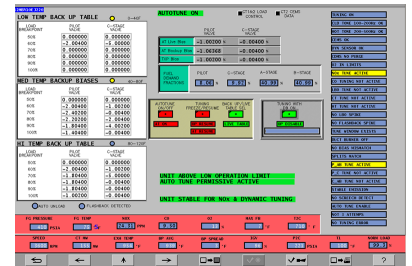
LOW TEMP BACK UP TABLE

| LOAD BREAKPOINT | PILOT VALUE | C-STAGE VALUE |
|---|---|---|
| 30% | 0.000000 | 0.000000 |
| 40% | -2.00400 | 0.000000 |
| 60% | -2.00400 | 0.000000 |
| 80% | -2.00400 | 0.000000 |
| 100% | 0.000000 | 0.000000 |

MED TEMP BACKUP BIASES

| LOAD BREAKPOINT | PILOT VALUE | C-STAGE VALUE |
|---|---|---|
| 30% | 0.000000 | 0.000000 |
| 40% | -2.00400 | 0.000000 |
| 60% | -2.00200 | 0.000000 |
| 80% | -2.00400 | 0.000000 |
| 100% | 0.000000 | 0.000000 |

HI TEMP BACK UP TABLE

| LOAD BREAKPOINT | PILOT VALUE | C-STAGE VALUE |
|---|---|---|
| 30% | 0.000000 | 0.000000 |
| 40% | -2.00000 | 0.000000 |
| 60% | -2.00000 | 0.000000 |
| 80% | -2.00000 | 0.000000 |
| 100% | 0.000000 | 0.000000 |

AUTOTUNE ON

| | PILOT | C-STAGE |
|---|---|---|
| | -0.00200 | 0.00000 |
| | -0.00300 | 0.00000 |
| | -0.00200 | 0.00000 |

FUEL SPLIT | PILOT | C-STAGE | A-STAGE | B-STAGE

UNIT ABOVE LOW OPERATION LIMIT
AUTO TUNE PERMISSIVE ACTIVE

UNIT STABLE FOR NOx & DYNAMIC TUNING

TUNING ON
NOX TUNE ACTIVE
HI TUNE ACTIVE

FG PRESSURE | FG TEMP | NOX | CO | O2 | MAN PR | ITT

SPEED | CT KW | EXH TEMP | BP AVG | HP BREAK | BP MAX | BPP | HUMIDITY